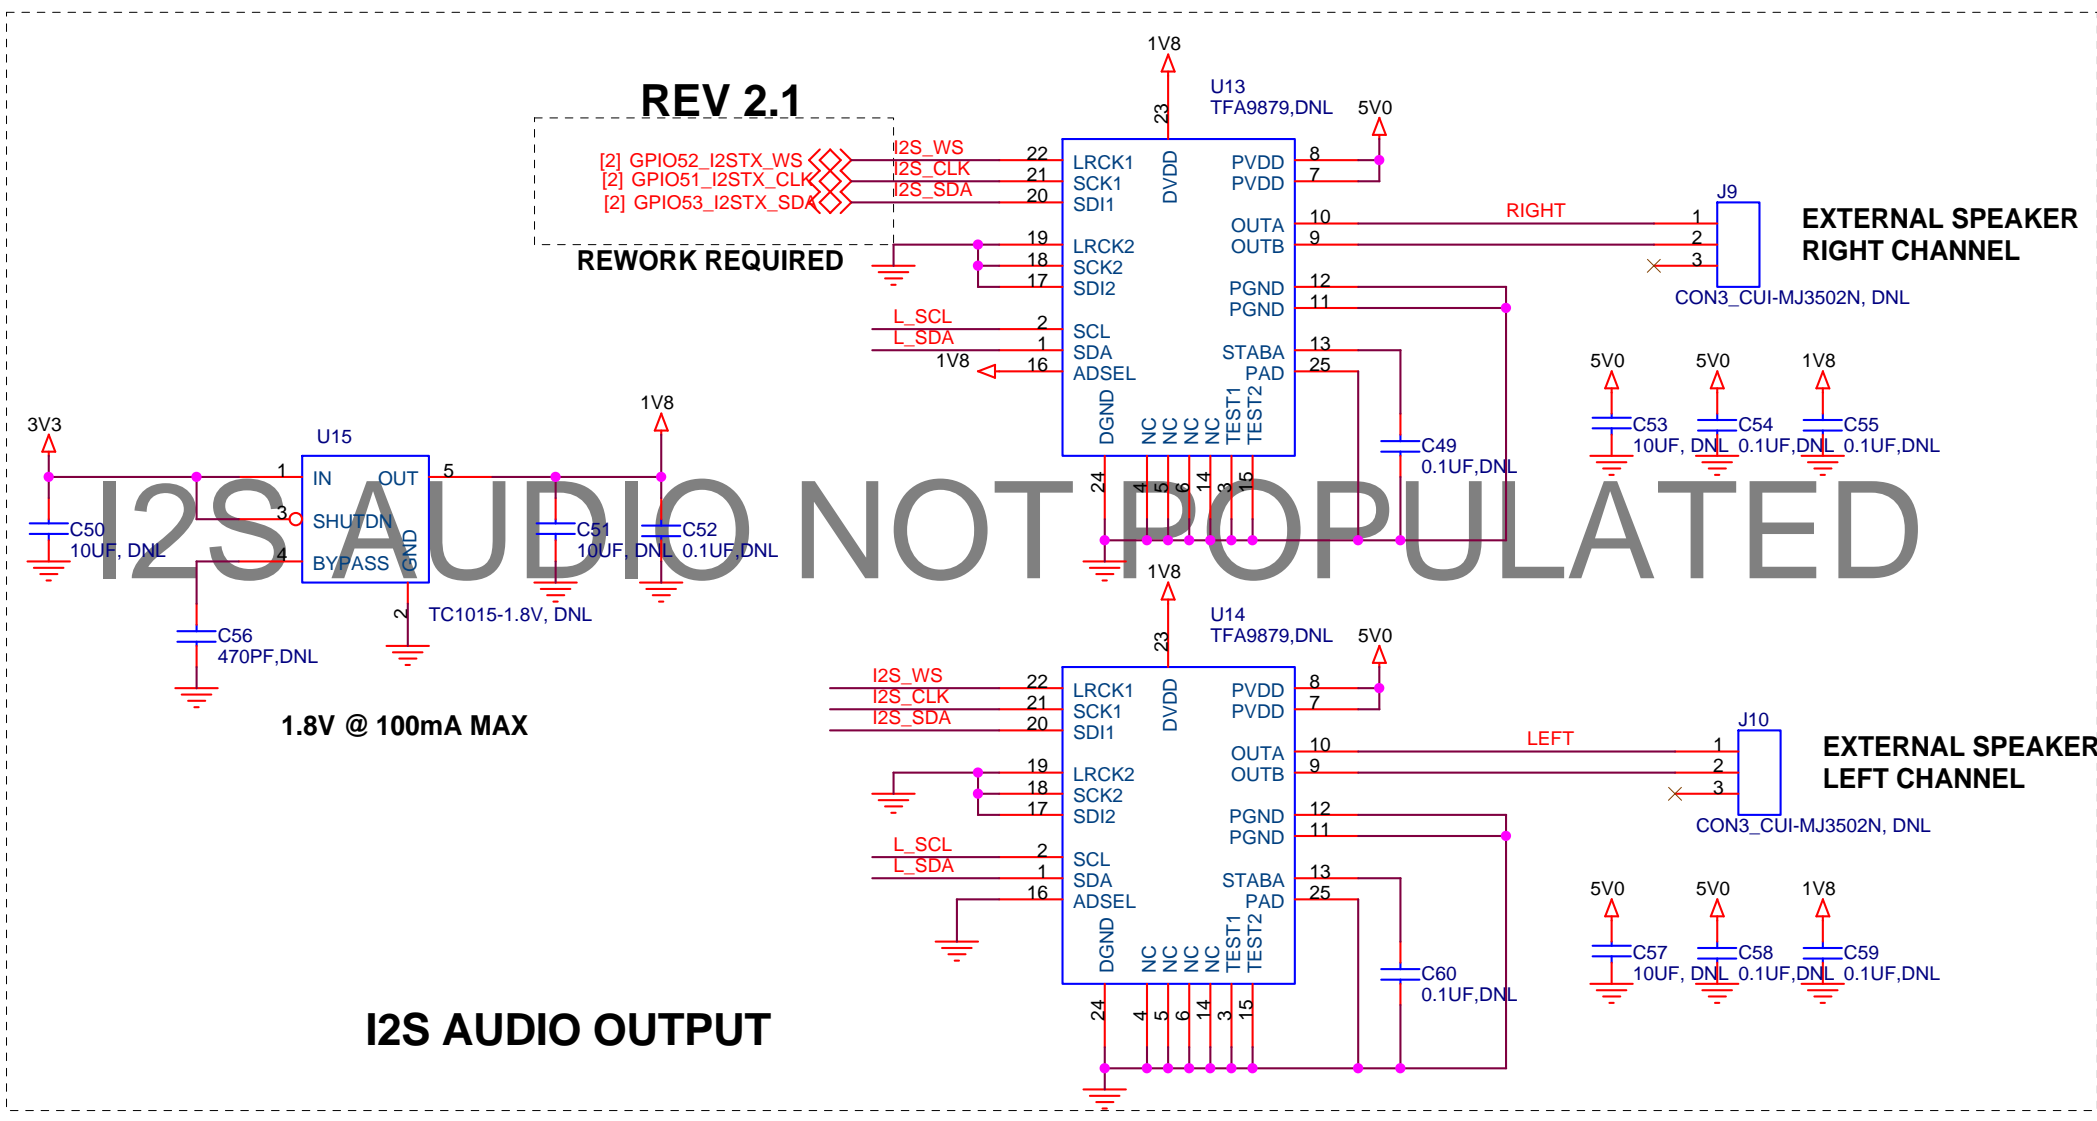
REV 2.1

[2] GPIO52_I2STX_WS
[2] GPIO51_I2STX_CLK
[2] GPIO53_I2STX_SDA

REWORK REQUIRED

I2S_WS
I2S_CLK
I2S_SDA

1V8
23
U13
TFA9879,DNL
5V0

22 LRCK1
21 SCK1
20 SDI1
19 LRCK2
18 SCK2
17 SDI2
2 SCL
1 SDA
16 ADSEL
DVDD
PVDD 8
PVDD 7
OUTA 10
OUTB 9
PGND 12
PGND 11
STABA 13
PAD 25
DGND NC NC NC NC TEST1 TEST2
24 4 5 6 14 3 15

L_SCL
L_SDA
1V8

RIGHT
J9
1
2
3
CON3_CUI-MJ3502N, DNL

EXTERNAL SPEAKER
RIGHT CHANNEL

C49
0.1UF,DNL

5V0 5V0 1V8
C53 10UF, DNL
C54 0.1UF,DNL
C55 0.1UF,DNL

3V3
U15
1 IN OUT 5
3 SHUTDN
4 BYPASS
GND
2
TC1015-1.8V, DNL
1V8
C50 10UF, DNL
C51 10UF, DNL
C52 0.1UF,DNL
C56 470PF,DNL

I2S AUDIO NOT POPULATED

1.8V @ 100mA MAX

1V8
23
U14
TFA9879,DNL
5V0

I2S_WS
I2S_CLK
I2S_SDA
22 LRCK1
21 SCK1
20 SDI1
19 LRCK2
18 SCK2
17 SDI2
L_SCL
L_SDA
2 SCL
1 SDA
16 ADSEL
DVDD
PVDD 8
PVDD 7
OUTA 10
OUTB 9
PGND 12
PGND 11
STABA 13
PAD 25
DGND NC NC NC NC TEST1 TEST2
24 4 5 6 14 3 15

LEFT
J10
1
2
3
CON3_CUI-MJ3502N, DNL

EXTERNAL SPEAKER
LEFT CHANNEL

C60
0.1UF,DNL

5V0 5V0 1V8
C57 10UF, DNL
C58 0.1UF,DNL
C59 0.1UF,DNL

I2S AUDIO OUTPUT